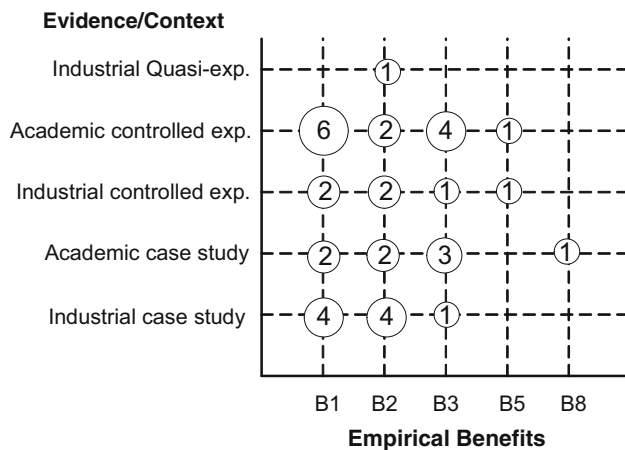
Evidence/Context

Industrial Quasi-exp.
Academic controlled exp.
Industrial controlled exp.
Academic case study
Industrial case study

1
6 2 4 1
2 2 1 1
2 2 3 1
4 4 1

B1 B2 B3 B5 B8

Empirical Benefits